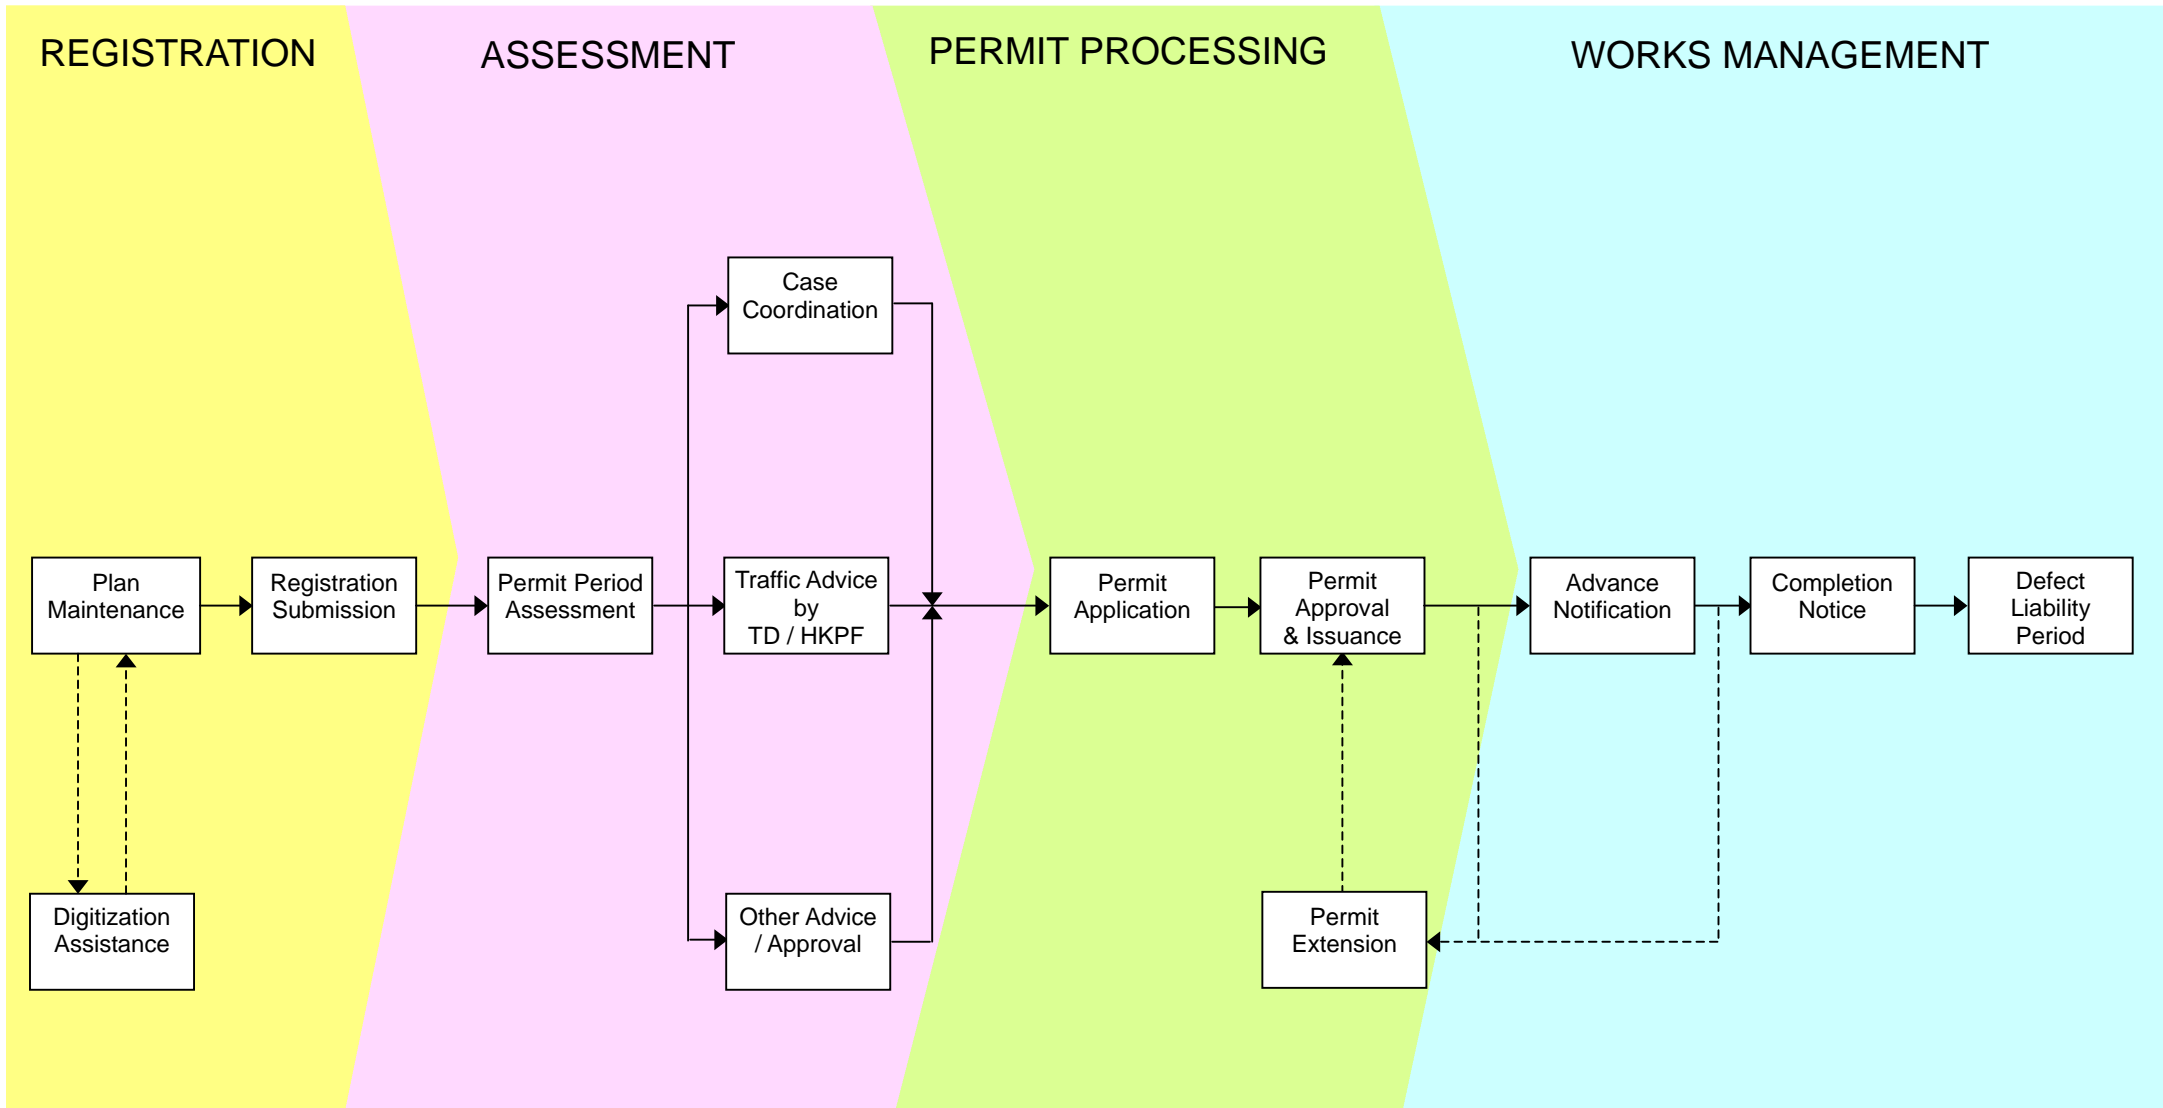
REGISTRATION

ASSESSMENT

PERMIT PROCESSING

WORKS MANAGEMENT

Case Coordination

Plan Maintenance

Registration Submission

Permit Period Assessment

Traffic Advice by TD / HKPF

Permit Application

Permit Approval & Issuance

Advance Notification

Completion Notice

Defect Liability Period

Digitization Assistance

Other Advice / Approval

Permit Extension